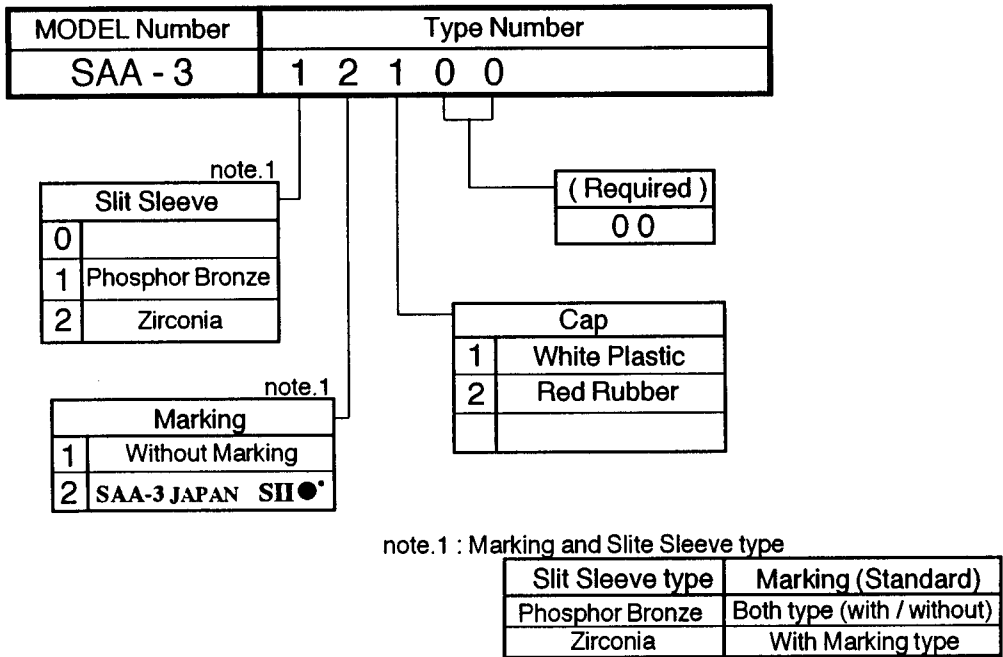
| MODEL Number | Type Number |
|---|---|
| SAA - 3 | 1 2 1 0 0 |

note.1

| Slit Sleeve | |
|---|---|
| 0 | |
| 1 | Phosphor Bronze |
| 2 | Zirconia |

( Required )
0 0

| Cap | |
|---|---|
| 1 | White Plastic |
| 2 | Red Rubber |
| | |

note.1

| Marking | |
|---|---|
| 1 | Without Marking |
| 2 | SAA-3 JAPAN SII●˙ |

note.1 : Marking and Slite Sleeve type

| Slit Sleeve type | Marking (Standard) |
|---|---|
| Phosphor Bronze | Both type (with / without) |
| Zirconia | With Marking type |